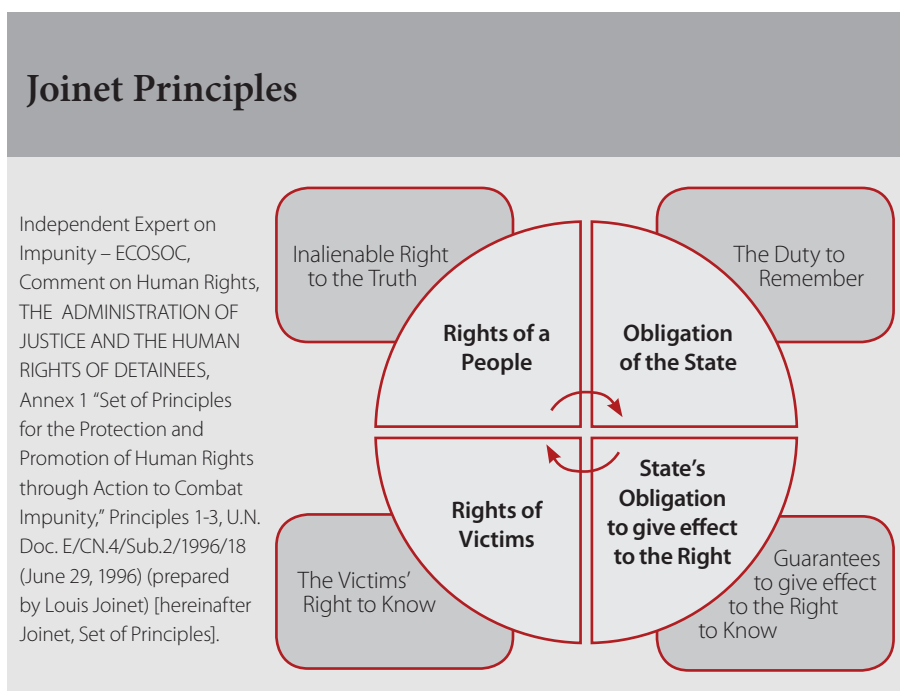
Joinet Principles

Independent Expert on Impunity – ECOSOC, Comment on Human Rights, THE ADMINISTRATION OF JUSTICE AND THE HUMAN RIGHTS OF DETAINEES, Annex 1 "Set of Principles for the Protection and Promotion of Human Rights through Action to Combat Impunity," Principles 1-3, U.N. Doc. E/CN.4/Sub.2/1996/18 (June 29, 1996) (prepared by Louis Joinet) [hereinafter Joinet, Set of Principles].

Inalienable Right to the Truth

Rights of a People

Obligation of the State

The Duty to Remember

Rights of Victims

State's Obligation to give effect to the Right

The Victims' Right to Know

Guarantees to give effect to the Right to Know